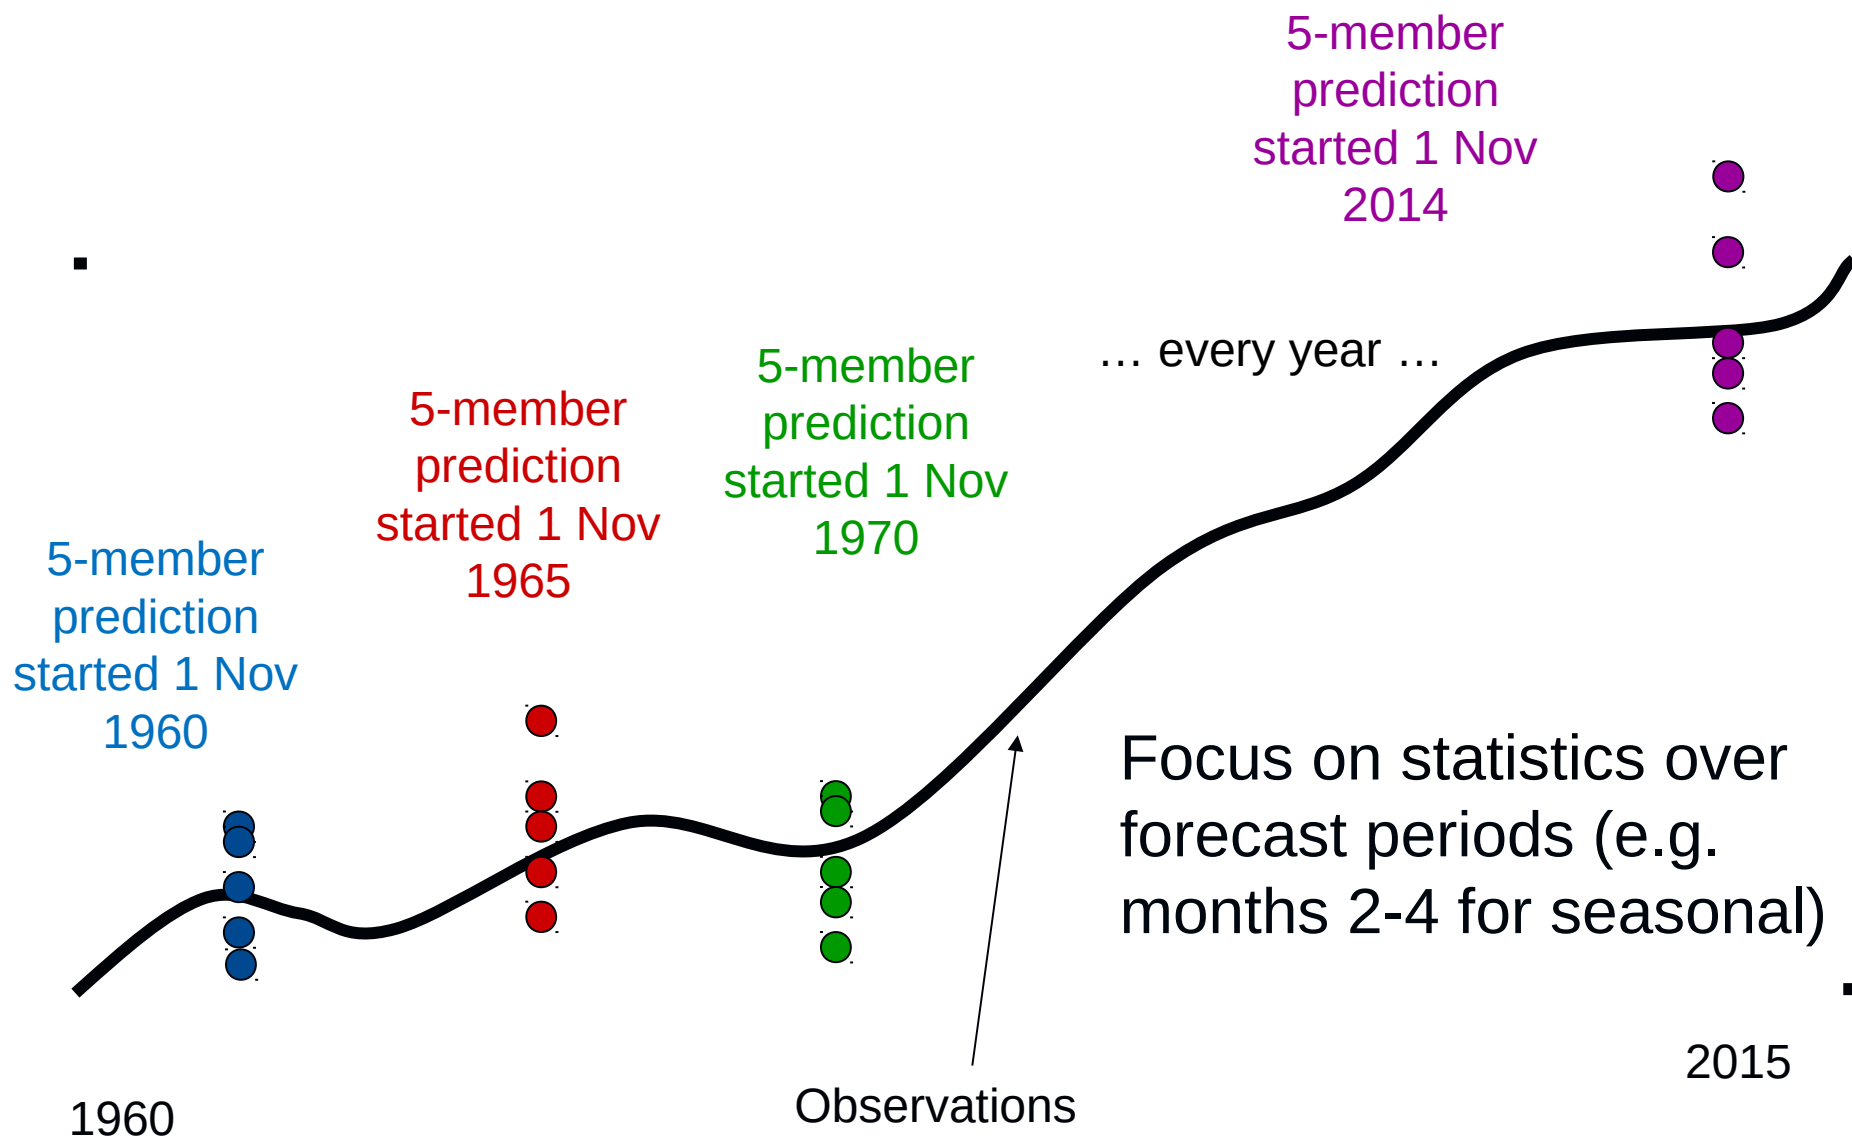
5-member prediction started 1 Nov 2014

... every year ...

5-member prediction started 1 Nov 1965

5-member prediction started 1 Nov 1970

5-member prediction started 1 Nov 1960

Focus on statistics over forecast periods (e.g. months 2-4 for seasonal)

2015

1960

Observations